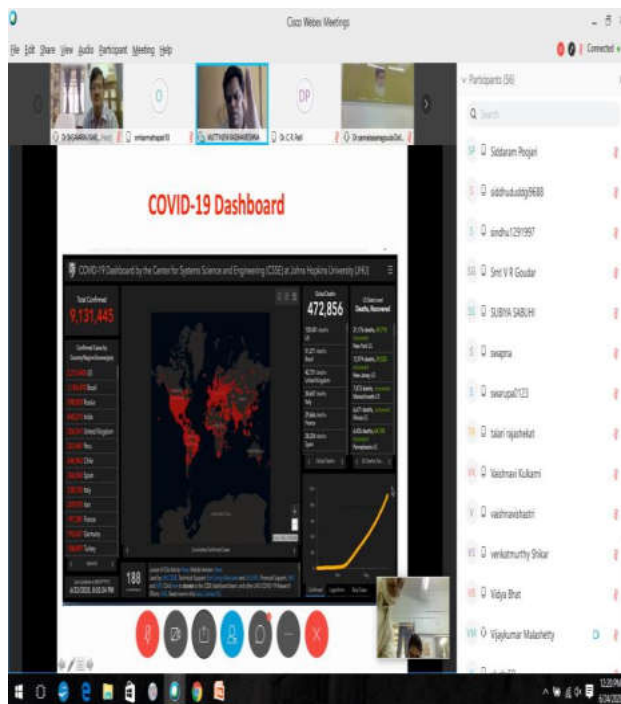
Cisco Webex Meetings

File Edit Share View Audio Participant Meeting Help

Connected

Participants (56)

Search

Siddaram Poojari

siddhudoddy9688

sindhu1291997

Smt V R Goudar

SUBIYA SABUHI

swapna

swarupa0123

talari rajashekar

Vaishnavi Kulkarni

vaishnavishastri

venkatmurthy Shikar

Vidya Bhat

Vijaykumar Malashetty

Dr.C.R.Patil

COVID-19 Dashboard

COVID-19 Dashboard by the Center for Systems Science and Engineering (CSSE) at Johns Hopkins University (JHU)

Total Confirmed

9,131,445

Global Deaths

472,856

Deaths, Recovered

188

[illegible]